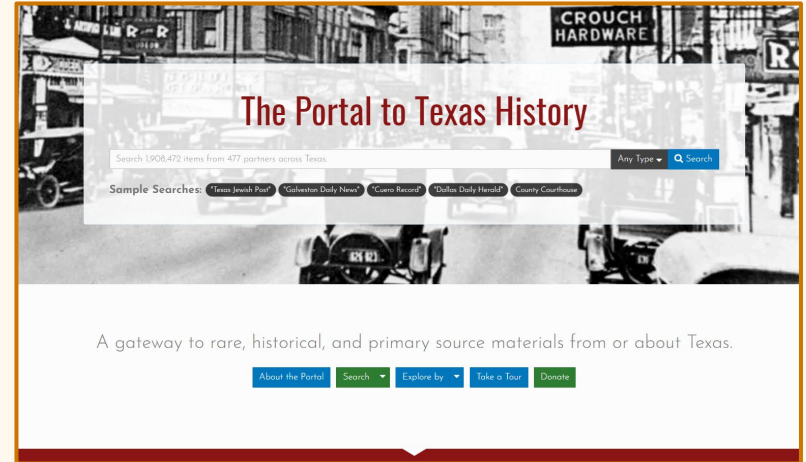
CROUCH HARDWARE

The Portal to Texas History

Search 1,908,472 items from 477 partners across Texas.

Any Type

Search

Sample Searches: "Texas Jewish Post" "Galveston Daily News" "Cuero Record" "Dallas Daily Herald" County Courthouse

A gateway to rare, historical, and primary source materials from or about Texas.

About the Portal Search Explore by Take a Tour Donate